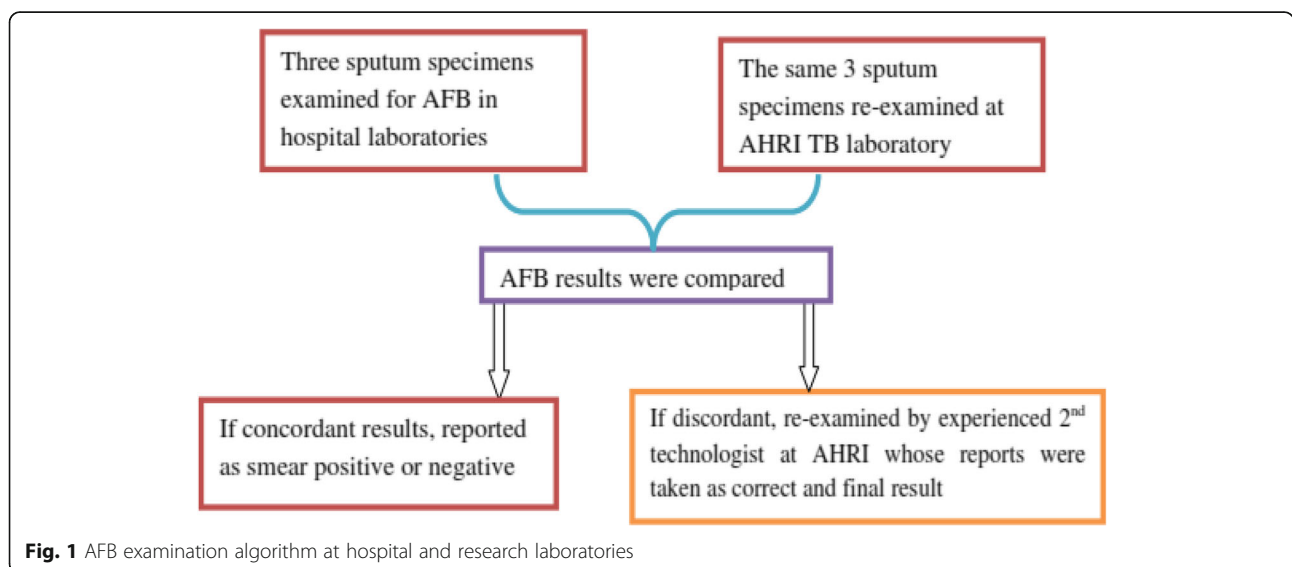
Three sputum specimens examined for AFB in hospital laboratories

The same 3 sputum specimens re-examined at AHRI TB laboratory

AFB results were compared

If concordant results, reported as smear positive or negative

If discordant, re-examined by experienced 2$^{nd}$ technologist at AHRI whose reports were taken as correct and final result

**Fig. 1** AFB examination algorithm at hospital and research laboratories